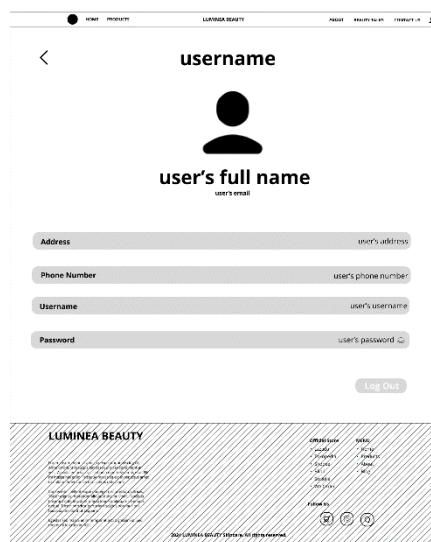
HOME PRODUCTS LUMINEA BEAUTY ABOUT BEAUTY TALKS CONTACT US

<

username

user's full name

user's email

Address user's address

Phone Number user's phone number

Username user's username

Password user's password

Log Out

LUMINEA BEAUTY

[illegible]

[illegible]

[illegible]

Official Store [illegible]

Follow Us

2024 LUMINEA BEAUTY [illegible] All rights reserved.